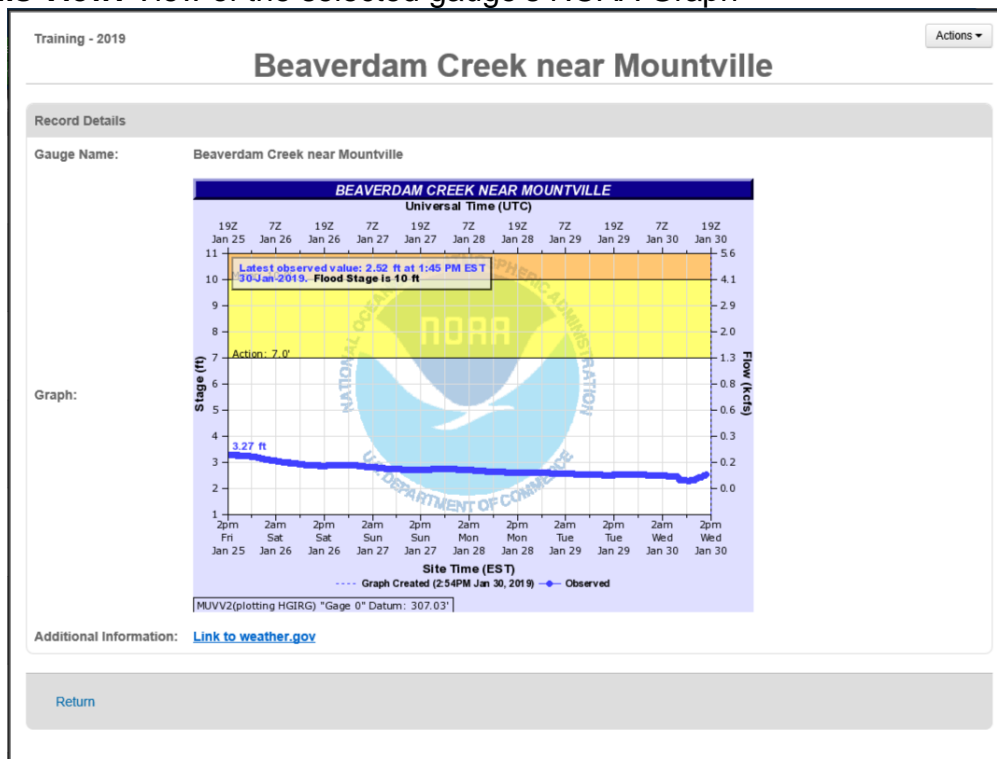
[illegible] View of the selected gauge's NOAA Graph

Training - 2019

Actions ▾

Beaverdam Creek near Mountville

Record Details

Gauge Name: Beaverdam Creek near Mountville

Graph:

BEAVERDAM CREEK NEAR MOUNTVILLE

Universal Time (UTC)

19Z Jan 25 | 7Z Jan 26 | 19Z Jan 26 | 7Z Jan 27 | 19Z Jan 27 | 7Z Jan 28 | 19Z Jan 28 | 7Z Jan 29 | 19Z Jan 29 | 7Z Jan 30 | 19Z Jan 30

Latest observed value: 2.52 ft at 1:45 PM EST 30-Jan-2019. Flood Stage is 10 ft

NATIONAL OCEANIC AND ATMOSPHERIC ADMINISTRATION

NOAA

U.S. DEPARTMENT OF COMMERCE

Action: 7.0'

3.27 ft

Stage (ft)

11, 10, 9, 8, 7, 6, 5, 4, 3, 2, 1

Flow (kcfs)

5.6, 4.1, 2.9, 2.0, 1.3, 0.8, 0.6, 0.3, 0.2, 0.0

2pm Fri Jan 25 | 2am Sat Jan 26 | 2pm Sat Jan 26 | 2am Sun Jan 27 | 2pm Sun Jan 27 | 2am Mon Jan 28 | 2pm Mon Jan 28 | 2am Tue Jan 29 | 2pm Tue Jan 29 | 2am Wed Jan 30 | 2pm Wed Jan 30

Site Time (EST)

Graph Created (2:54PM Jan 30, 2019) Observed

MUVV2(plotting HGIRG) "Gage 0" Datum: 307.03'

Additional Information: Link to weather.gov

Return